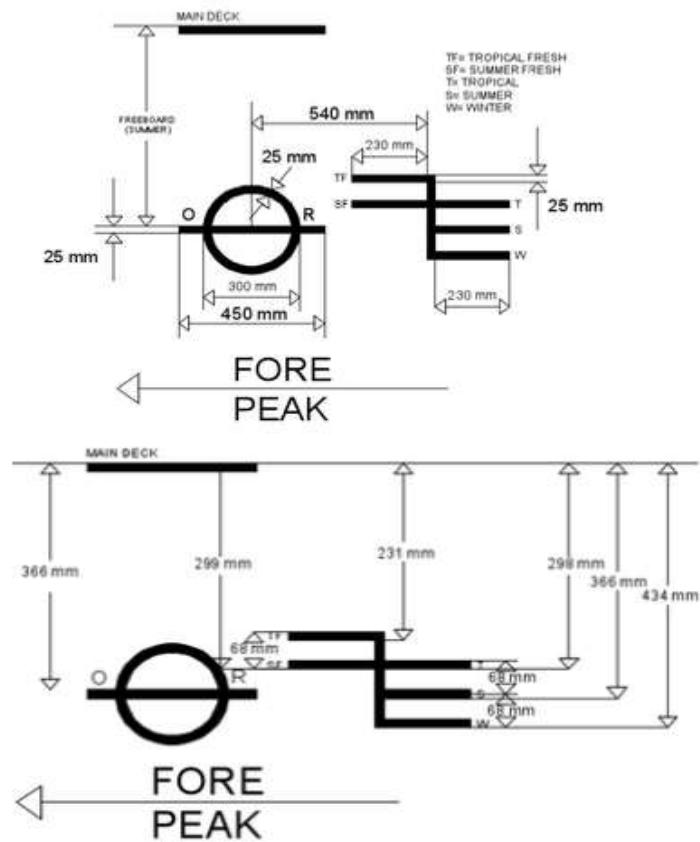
MAIN DECK

FREEBOARD (SUMMER)

TF= TROPICAL FRESH
SF= SUMMER FRESH
T= TROPICAL
S= SUMMER
W= WINTER

540 mm

230 mm

25 mm

TF
SF
T
S
W

25 mm

O
R

25 mm

300 mm

450 mm

230 mm

FORE
PEAK

MAIN DECK

366 mm

299 mm

231 mm

298 mm

366 mm

434 mm

68 mm

TF
SF

O
R

T
68 mm
S
68 mm
W

FORE
PEAK